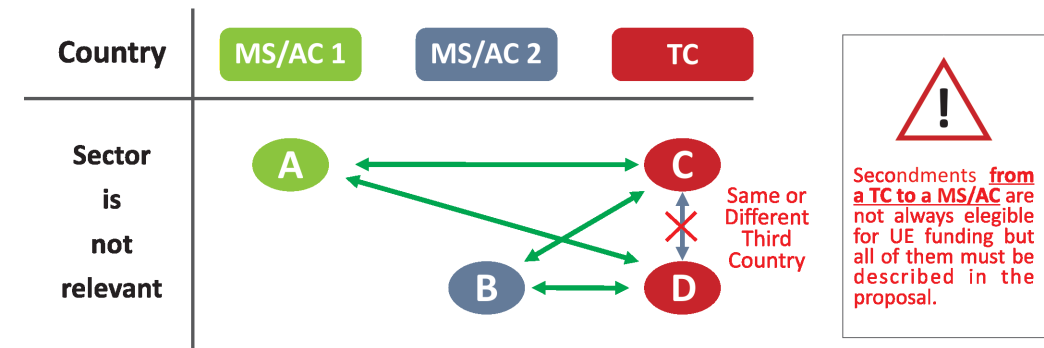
Country

MS/AC 1

MS/AC 2

TC

Sector is not relevant

A

C

B

D

Same or Different Third Country

!

Secondments **from a TC to a MS/AC** are not always elegible for UE funding but all of them must be described in the proposal.